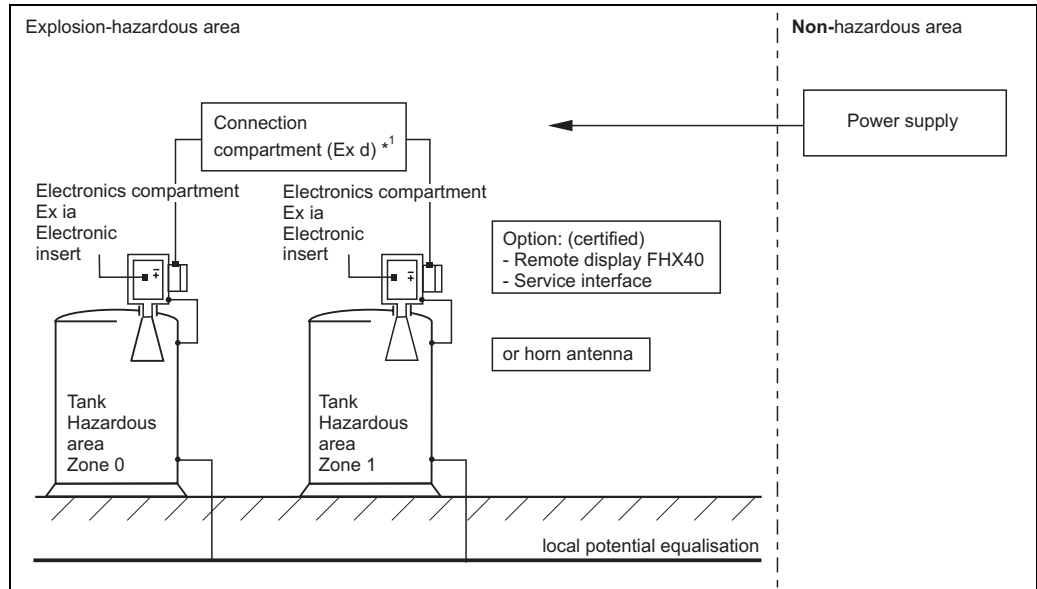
Explosion-hazardous area

**Non-**hazardous area

Connection compartment (Ex d) $*^1$

Power supply

Electronics compartment
Ex ia
Electronic insert

Electronics compartment
Ex ia
Electronic insert

Option: (certified)
- Remote display FHX40
- Service interface

or horn antenna

Tank
Hazardous area
Zone 0

Tank
Hazardous area
Zone 1

local potential equalisation